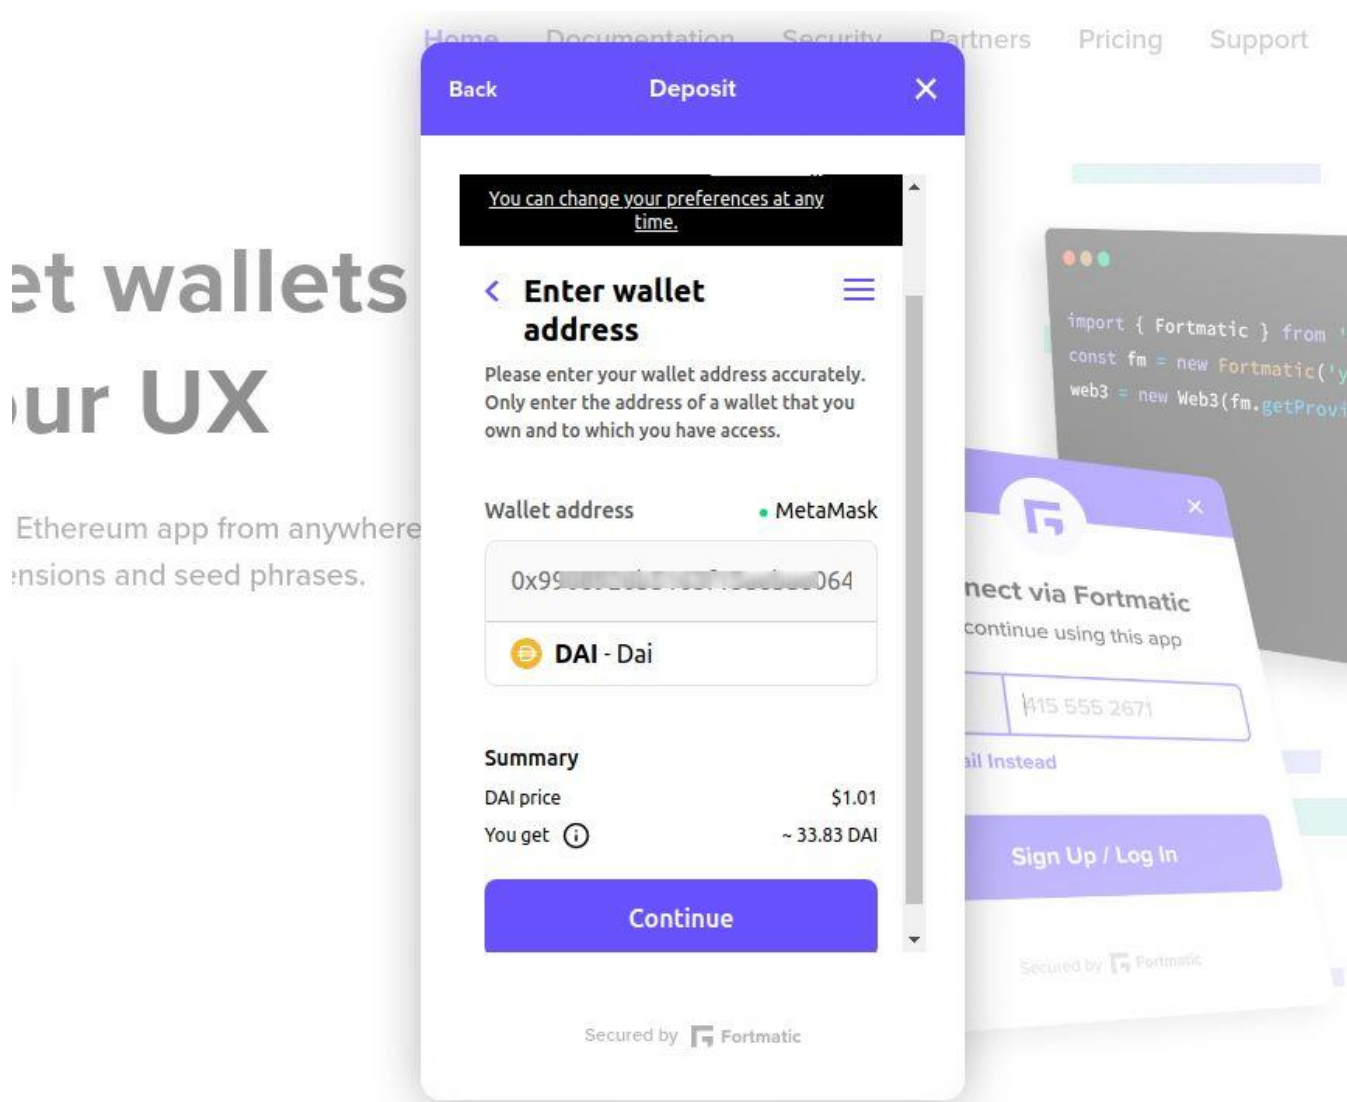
Home Documentation Security Partners Pricing Support

Back Deposit ×

You can change your preferences at any time.

Enter wallet address

Please enter your wallet address accurately. Only enter the address of a wallet that you own and to which you have access.

Wallet address • MetaMask

0x99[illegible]064

DAI - Dai

Summary

DAI price $1.01

You get ~ 33.83 DAI

Continue

Secured by Fortmatic

et wallets
ur UX

Ethereum app from anywhere
nsions and seed phrases.

import { Fortmatic } from '
const fm = new Fortmatic('y
web3 = new Web3(fm.getProvi

nect via Fortmatic
continue using this app

415 555 2671

ail Instead

Sign Up / Log In

Secured by Fortmatic